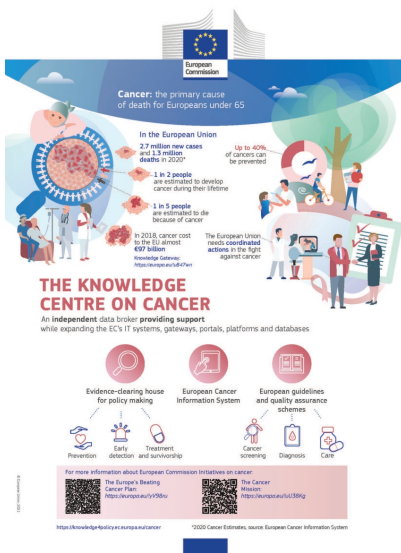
European Commission

Cancer: the primary cause of death for Europeans under 65

In the European Union

2.7 million new cases and 1.3 million deaths in 2020*

1 in 2 people are estimated to develop cancer during their lifetime

1 in 5 people are estimated to die because of cancer

Up to 40% of cancers can be prevented

In 2018, cancer cost to the EU almost €97 billion

Knowledge Gateway: https://europa.eu/!uR47wn

The European Union needs coordinated actions in the fight against cancer

THE KNOWLEDGE CENTRE ON CANCER

An independent data broker providing support while expanding the EC's IT systems, gateways, portals, platforms and databases

Evidence-clearing house for policy making

European Cancer Information System

European guidelines and quality assurance schemes

Prevention

Early detection

Treatment and survivorship

Cancer screening

Diagnosis

Care

For more information about European Commission initiatives on cancer:

The Europe's Beating Cancer Plan: https://europa.eu/!V98ru

The Cancer Mission: https://europa.eu/!uU38Kg

https://knowledge4policy.ec.europa.eu/cancer

*2020 Cancer Estimates, source: European Cancer Information System

© European Union 2021